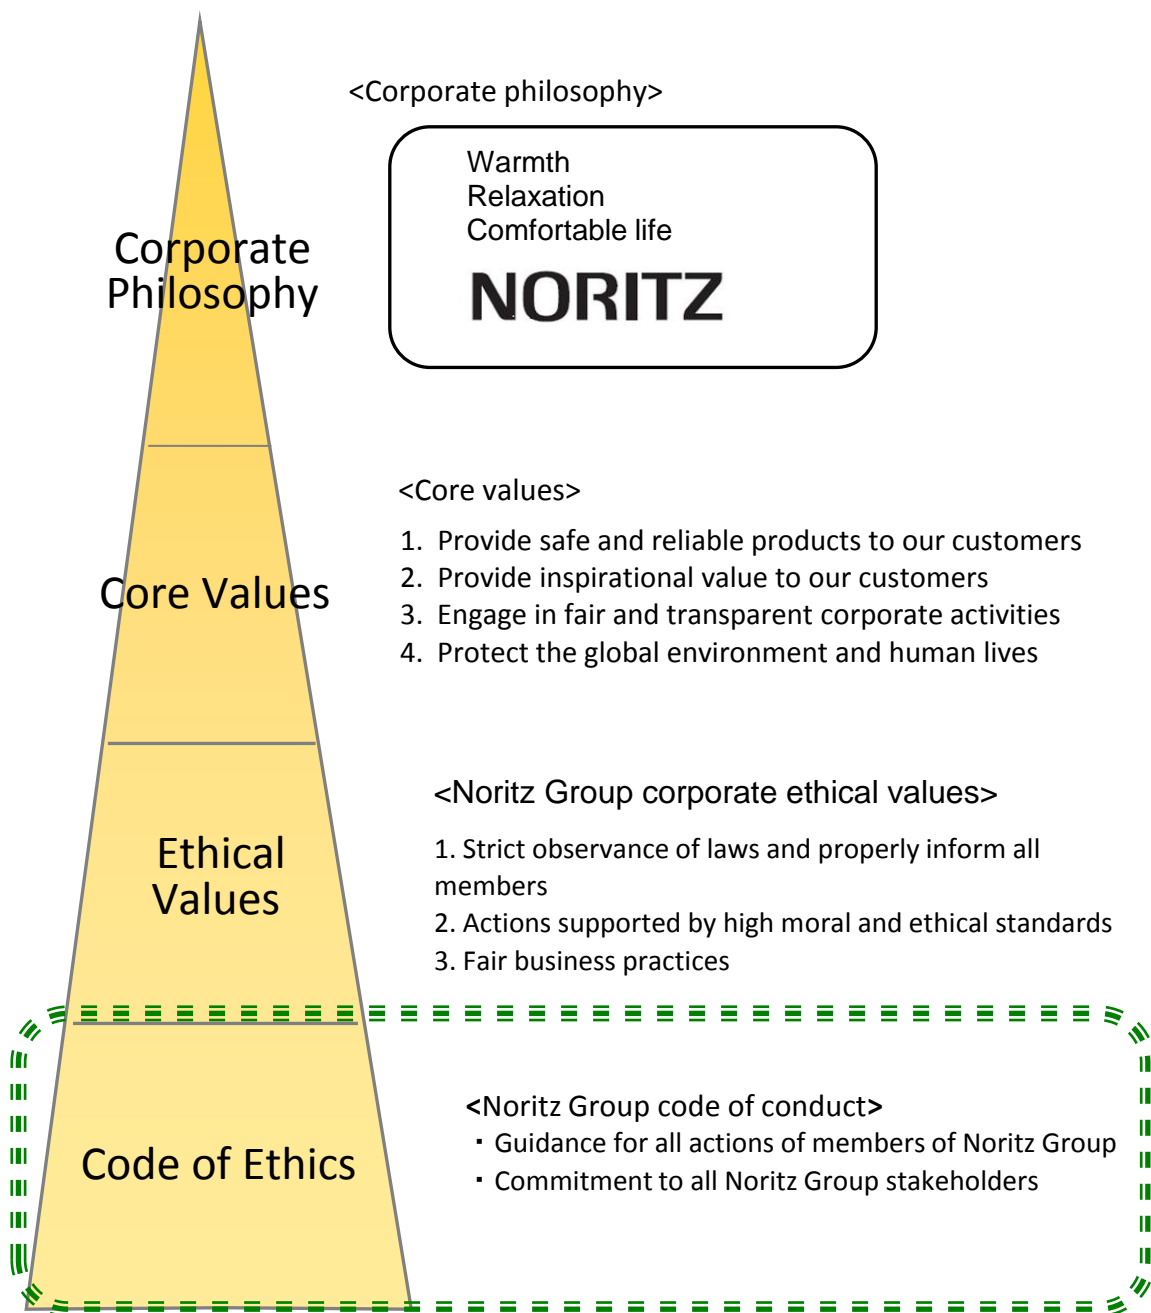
Corporate Philosophy

<Corporate philosophy>

Warmth
Relaxation
Comfortable life

NORITZ

Core Values

<Core values>

1. Provide safe and reliable products to our customers
2. Provide inspirational value to our customers
3. Engage in fair and transparent corporate activities
4. Protect the global environment and human lives

Ethical Values

<Noritz Group corporate ethical values>

1. Strict observance of laws and properly inform all members
2. Actions supported by high moral and ethical standards
3. Fair business practices

Code of Ethics

<Noritz Group code of conduct>
・Guidance for all actions of members of Noritz Group
・Commitment to all Noritz Group stakeholders